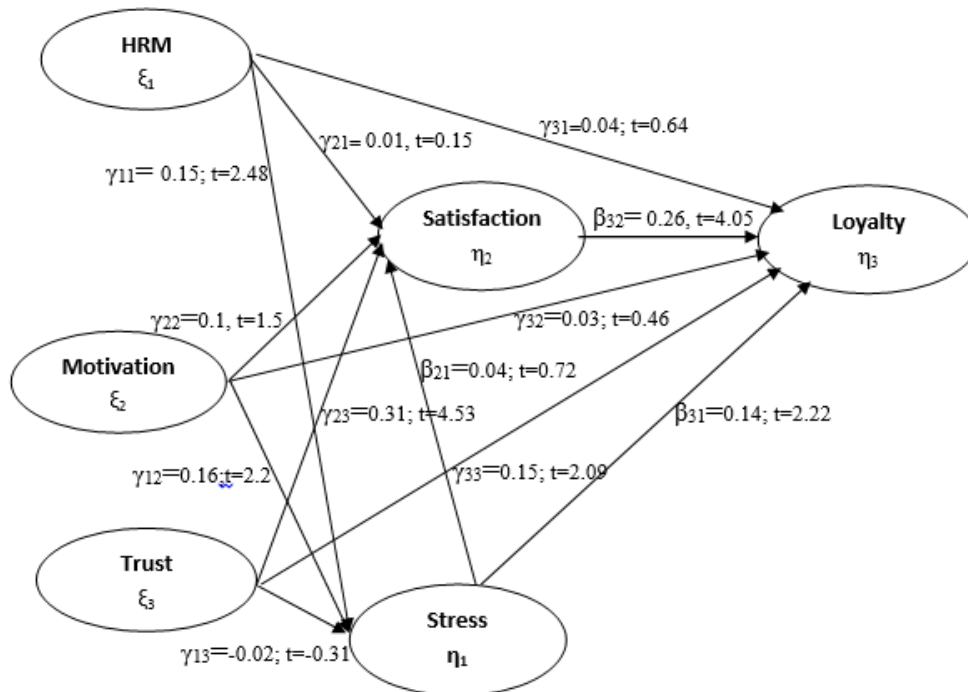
HRM
$\xi_1$

$\gamma_{31}$=0.04; t=0.64

$\gamma_{21}$= 0.01, t=0.15

$\gamma_{11}$= 0.15; t=2.48

Satisfaction
$\eta_2$

$\beta_{32}$= 0.26, t=4.05

Loyalty
$\eta_3$

$\gamma_{22}$=0.1, t=1.5

$\gamma_{32}$=0.03; t=0.46

Motivation
$\xi_2$

$\beta_{21}$=0.04; t=0.72

$\gamma_{23}$=0.31; t=4.53

$\beta_{31}$=0.14; t=2.22

$\gamma_{12}$=0.16;t=2.2

$\gamma_{33}$=0.15; t=2.09

Trust
$\xi_3$

Stress
$\eta_1$

$\gamma_{13}$=-0.02; t=-0.31